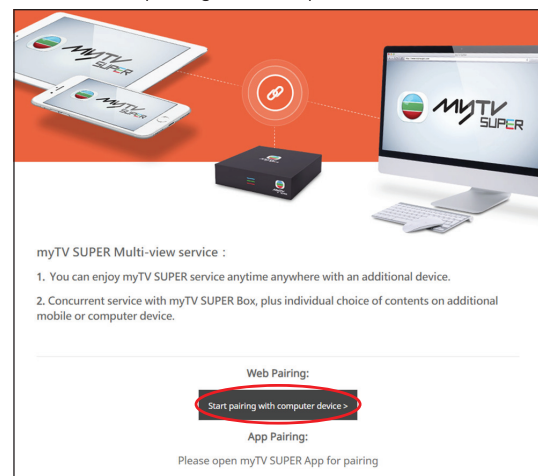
myTV SUPER

myTV SUPER

myTV SUPER

myTV SUPER Multi-view service :

1. You can enjoy myTV SUPER service anytime anywhere with an additional device.

2. Concurrent service with myTV SUPER Box, plus individual choice of contents on additional mobile or computer device.

Web Pairing:

Start pairing with computer device >

App Pairing:

Please open myTV SUPER App for pairing